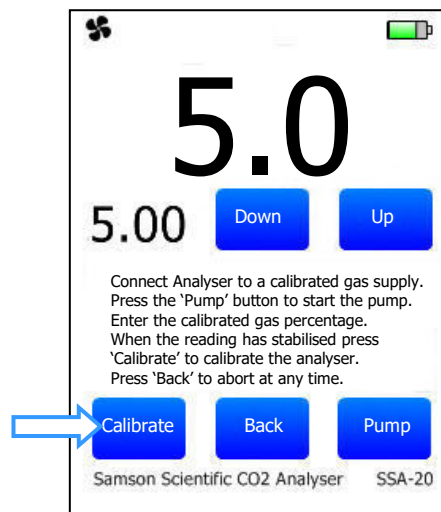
5.0

5.00 Down Up

Connect Analyser to a calibrated gas supply. Press the 'Pump' button to start the pump. Enter the calibrated gas percentage. When the reading has stabilised press 'Calibrate' to calibrate the analyser. Press 'Back' to abort at any time.

Calibrate Back Pump

Samson Scientific CO2 Analyser SSA-20